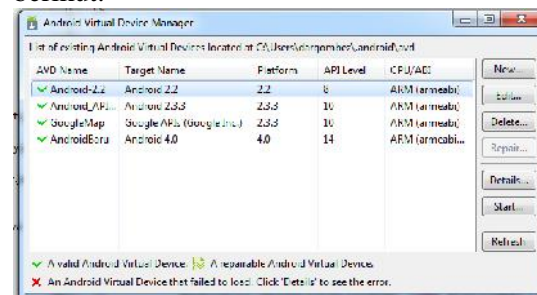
Android Virtual Device Manager

List of existing Android Virtual Devices located at C:\Users\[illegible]\.android\avd

| AVD Name | Target Name | Platform | API Level | CPU/ABI |
|---|---|---|---|---|
| ✔ Android-2.2 | Android 2.2 | 2.2 | 8 | ARM (armeabi) |
| ✔ Android_API... | Android 2.3.3 | 2.3.3 | 10 | ARM (armeabi) |
| ✔ GoogleMap | Google APIs (Google Inc.) | 2.3.3 | 10 | ARM (armeabi) |
| ✔ AndroidBaru | Android 4.0 | 4.0 | 14 | ARM (armeabi... |

New...
Edit...
Delete...
Repair...
Details...
Start...
Refresh

✔ A valid Android Virtual Device. A repairable Android Virtual Device.
✘ An Android Virtual Device that failed to load. Click 'Details' to see the error.